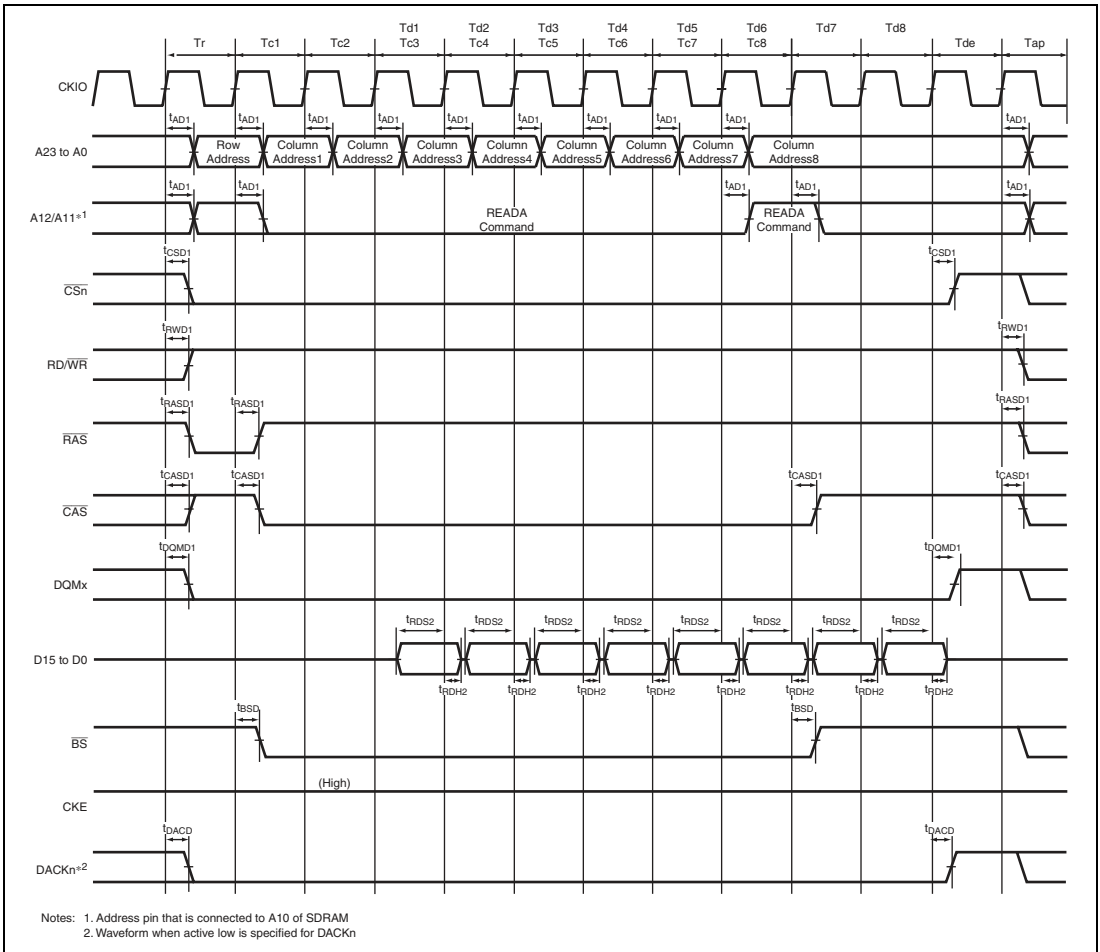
Tr Tc1 Tc2 Td1 Tc3 Td2 Tc4 Td3 Tc5 Td4 Tc6 Td5 Tc7 Td6 Tc8 Td7 Td8 Tde Tap

CKIO

$t_{AD1}$ $t_{AD1}$ $t_{AD1}$ $t_{AD1}$ $t_{AD1}$ $t_{AD1}$ $t_{AD1}$ $t_{AD1}$ $t_{AD1}$ $t_{AD1}$

A23 to A0

Row Address | Column Address1 | Column Address2 | Column Address3 | Column Address4 | Column Address5 | Column Address6 | Column Address7 | Column Address8

$t_{AD1}$ $t_{AD1}$ $t_{AD1}$ $t_{AD1}$ $t_{AD1}$

A12/A11*1

READA Command

READA Command

$t_{CSD1}$ $t_{CSD1}$

$\overline{CSn}$

$t_{RWD1}$ $t_{RWD1}$

RD/$\overline{WR}$

$t_{RASD1}$ $t_{RASD1}$ $t_{RASD1}$

$\overline{RAS}$

$t_{CASD1}$ $t_{CASD1}$ $t_{CASD1}$ $t_{CASD1}$

$\overline{CAS}$

$t_{DQMD1}$ $t_{DQMD1}$

DQMx

$t_{RDS2}$ $t_{RDS2}$ $t_{RDS2}$ $t_{RDS2}$ $t_{RDS2}$ $t_{RDS2}$ $t_{RDS2}$ $t_{RDS2}$

D15 to D0

$t_{RDH2}$ $t_{RDH2}$ $t_{RDH2}$ $t_{RDH2}$ $t_{RDH2}$ $t_{RDH2}$ $t_{RDH2}$ $t_{RDH2}$

$t_{BSD}$ $t_{BSD}$

$\overline{BS}$

(High)

CKE

$t_{DACD}$ $t_{DACD}$

DACKn*2

Notes: 1. Address pin that is connected to A10 of SDRAM
2. Waveform when active low is specified for DACKn